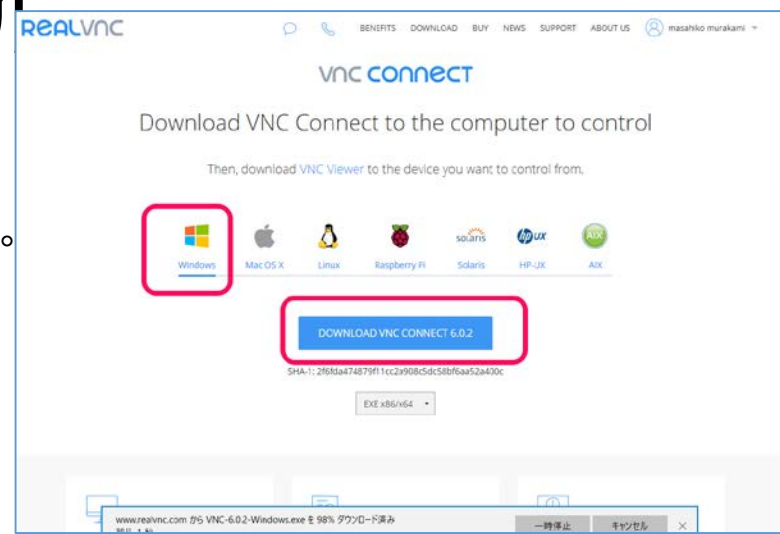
REALVNC

BENEFITS DOWNLOAD BUY NEWS SUPPORT ABOUT US masahiko murakami

vnc connect

Download VNC Connect to the computer to control

Then, download VNC Viewer to the device you want to control from.

Windows Mac OS X Linux Raspberry Pi Solaris HP-UX AIX

solaris hp UX AIX

DOWNLOAD VNC CONNECT 6.0.2

SHA-1: 2f6fda474879f11cc2a908c5dc58bf6aa52a400c

EXE x86/x64

www.realvnc.com から VNC-6.0.2-Windows.exe を 98% ダウンロード済み

一時停止 キャンセル ×